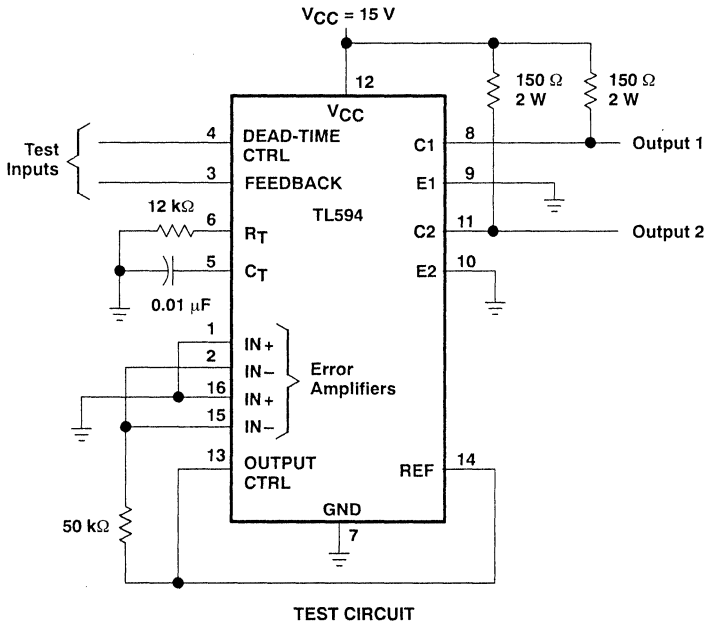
$V_{CC}$ = 15 V

12

150 Ω
2 W

150 Ω
2 W

$V_{CC}$

Test Inputs

4 DEAD-TIME CTRL

3 FEEDBACK

C1 8 Output 1

E1 9

TL594

12 kΩ

6 $R_T$

C2 11 Output 2

5 $C_T$

E2 10

0.01 μF

1 IN+

2 IN−

16 IN+

15 IN−

Error Amplifiers

13 OUTPUT CTRL

REF 14

50 kΩ

GND

7

TEST CIRCUIT